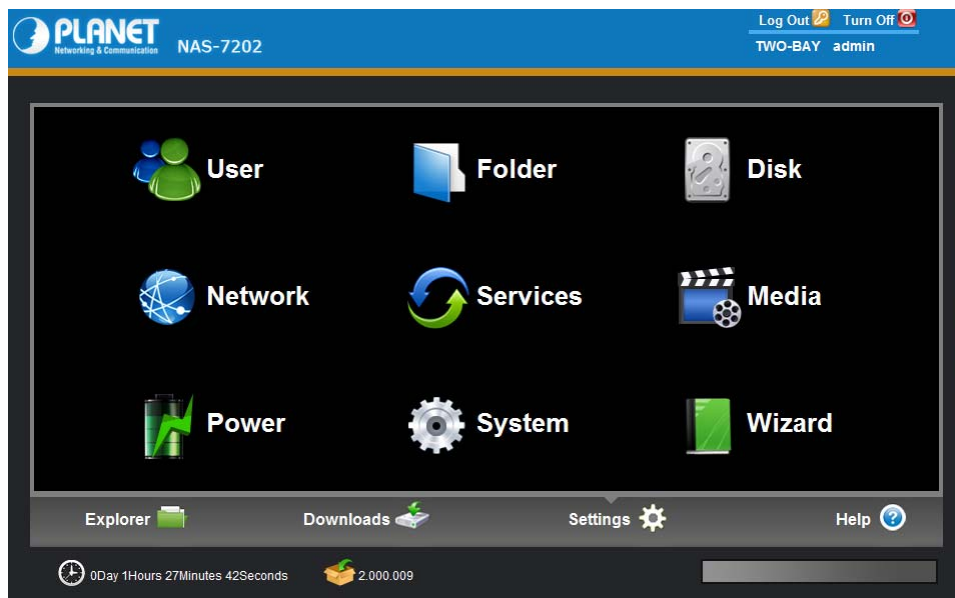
PLANET
Networking & Communication
NAS-7202

Log Out Turn Off
TWO-BAY admin

User
Folder
Disk
Network
Services
Media
Power
System
Wizard

Explorer
Downloads
Settings
Help

0Day 1Hours 27Minutes 42Seconds
2.000.009